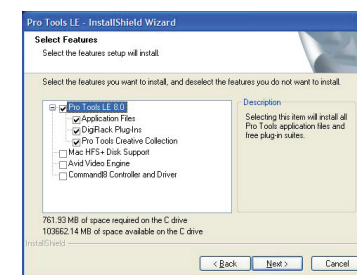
Pro Tools LE - InstallShield Wizard

Select Features

Select the features setup will install.

Select the features you want to install, and deselect the features you do not want to install.

Pro Tools LE 8.0
Application Files
DigiRack Plug-Ins
Pro Tools Creative Collection
Mac HFS+ Disk Support
Avid Video Engine
Command|8 Controller and Driver

Description

Selecting this item will install all Pro Tools application files and free plug-in suites.

761.93 MB of space required on the C drive
103662.14 MB of space available on the C drive

InstallShield

< Back
Next >
Cancel